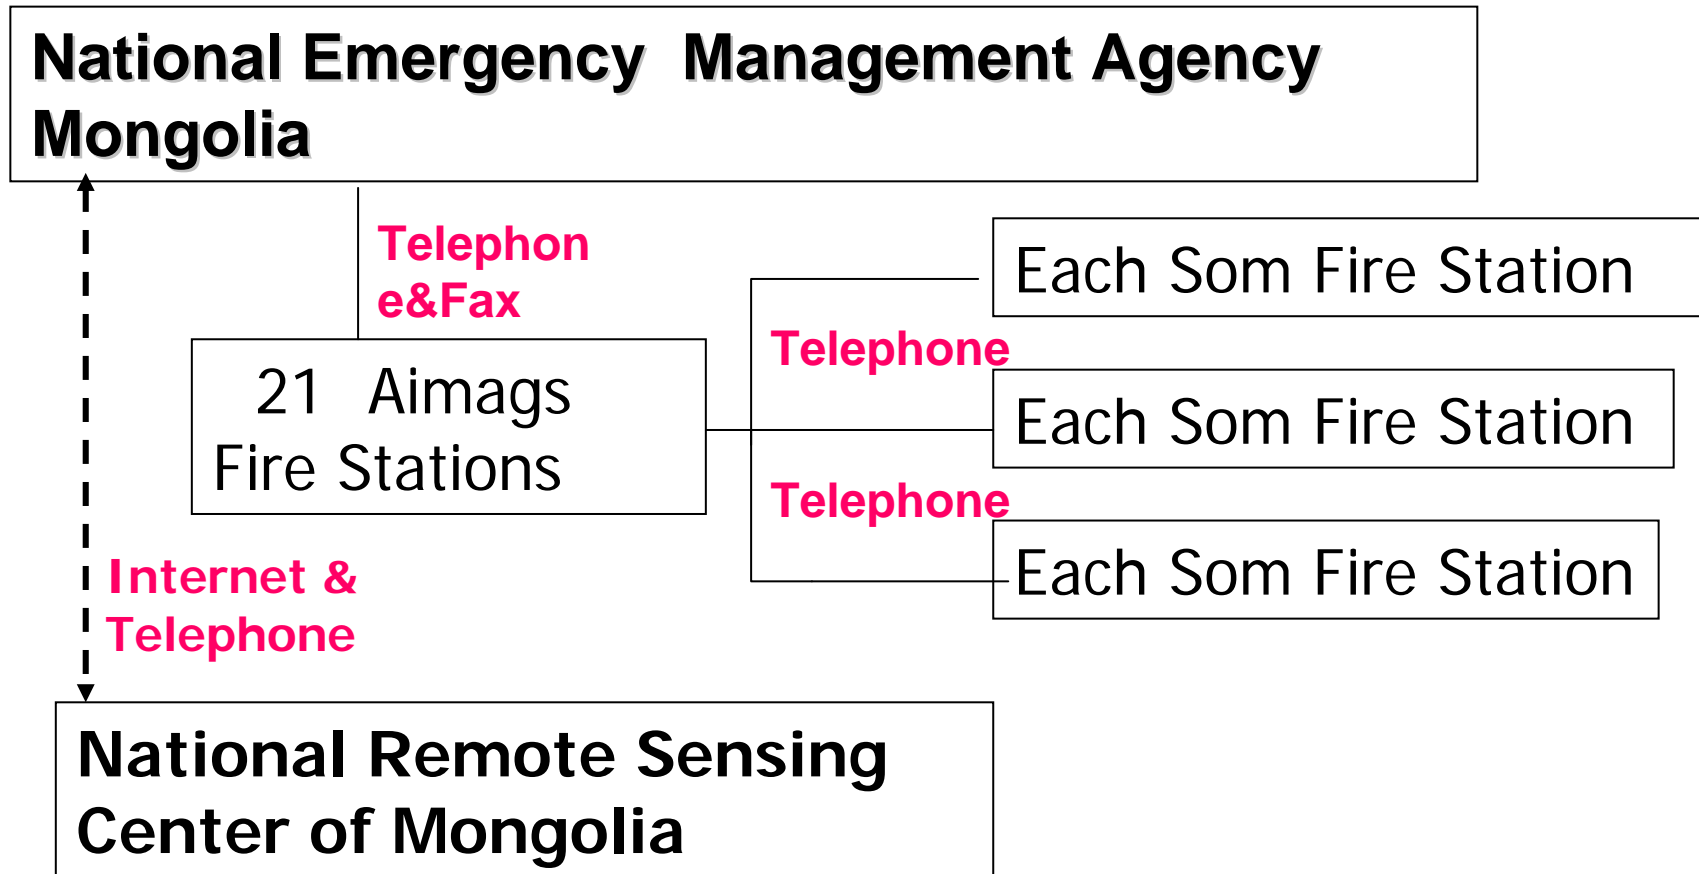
National Emergency Management Agency Mongolia

Telephone&Fax

21 Aimags Fire Stations

Each Som Fire Station

Telephone

Each Som Fire Station

Telephone

Each Som Fire Station

Internet & Telephone

National Remote Sensing Center of Mongolia